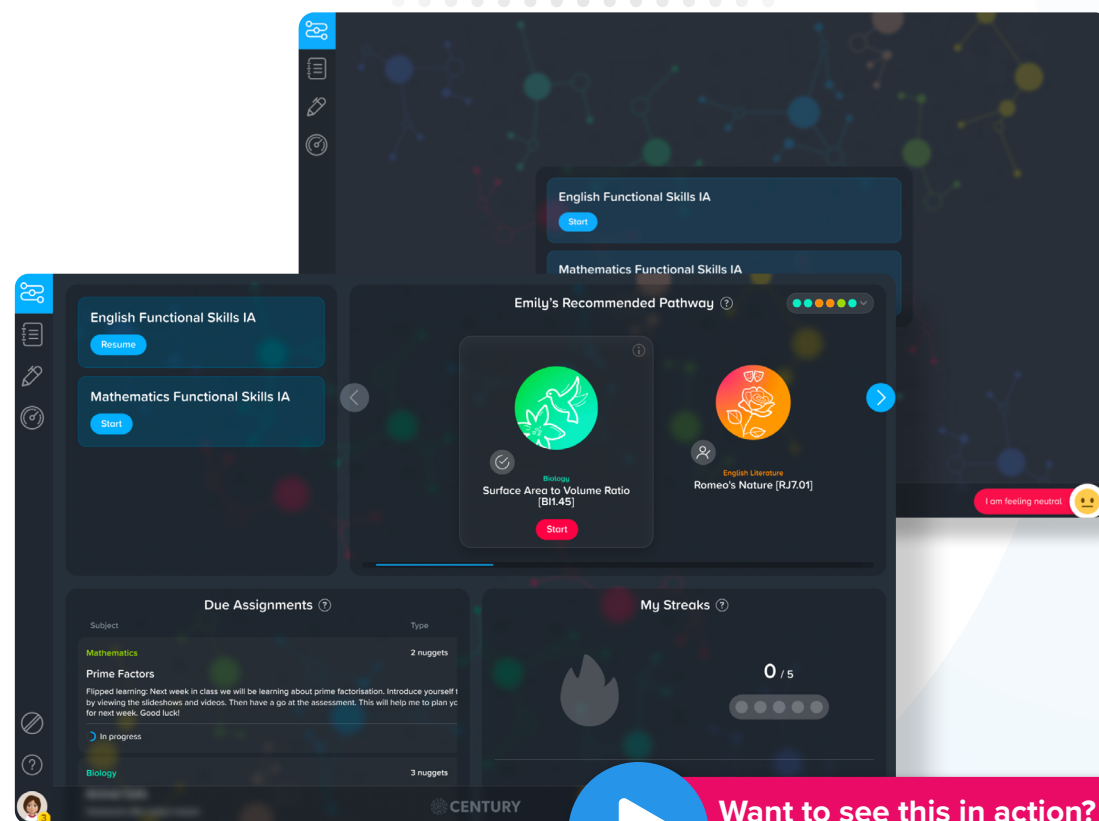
English Functional Skills IA

Start

Mathematics Functional Skills IA

I am feeling neutral

English Functional Skills IA

Resume

Mathematics Functional Skills IA

Start

Emily's Recommended Pathway

Biology

Surface Area to Volume Ratio [BI1.45]

Start

English Literature

Romeo's Nature [RJ7.01]

Due Assignments

Subject

Type

Mathematics

2 nuggets

Prime Factors

Flipped learning: Next week in class we will be learning about prime factorisation. Introduce yourself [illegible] by viewing the slideshows and videos. Then have a go at the assessment. This will help me to plan y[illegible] for next week. Good luck!

In progress

Biology

3 nuggets

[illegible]

My Streaks

0 / 5

CENTURY

Want to see this in action?